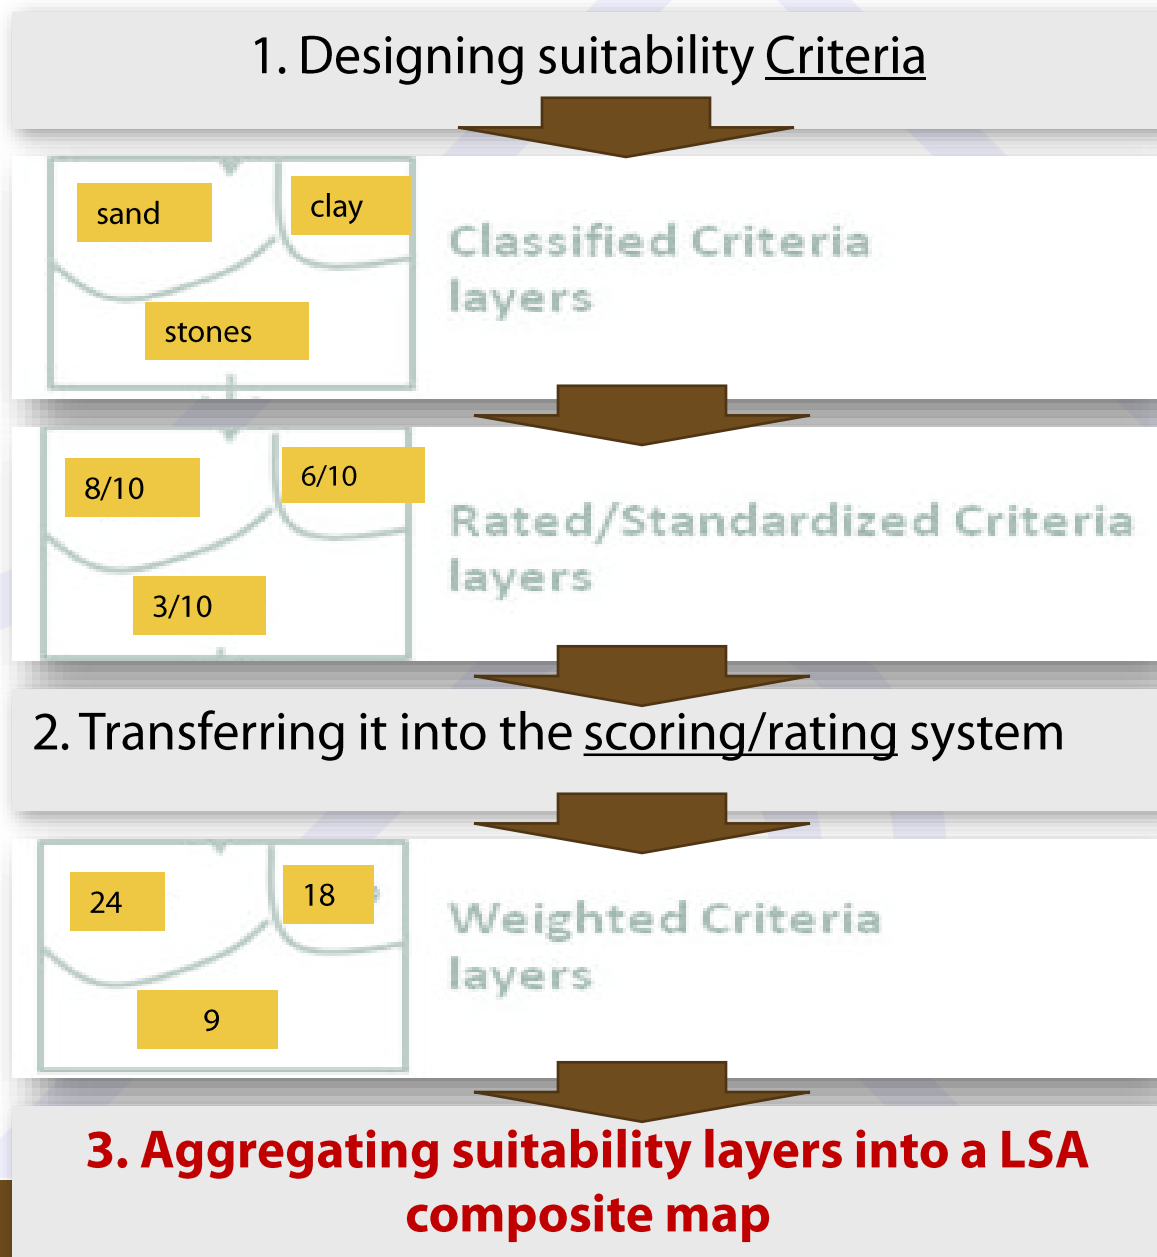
1. Designing suitability Criteria

sand

clay

stones

Classified Criteria layers

8/10

6/10

3/10

Rated/Standardized Criteria layers

2. Transferring it into the scoring/rating system

24

18

9

Weighted Criteria layers

3. Aggregating suitability layers into a LSA composite map